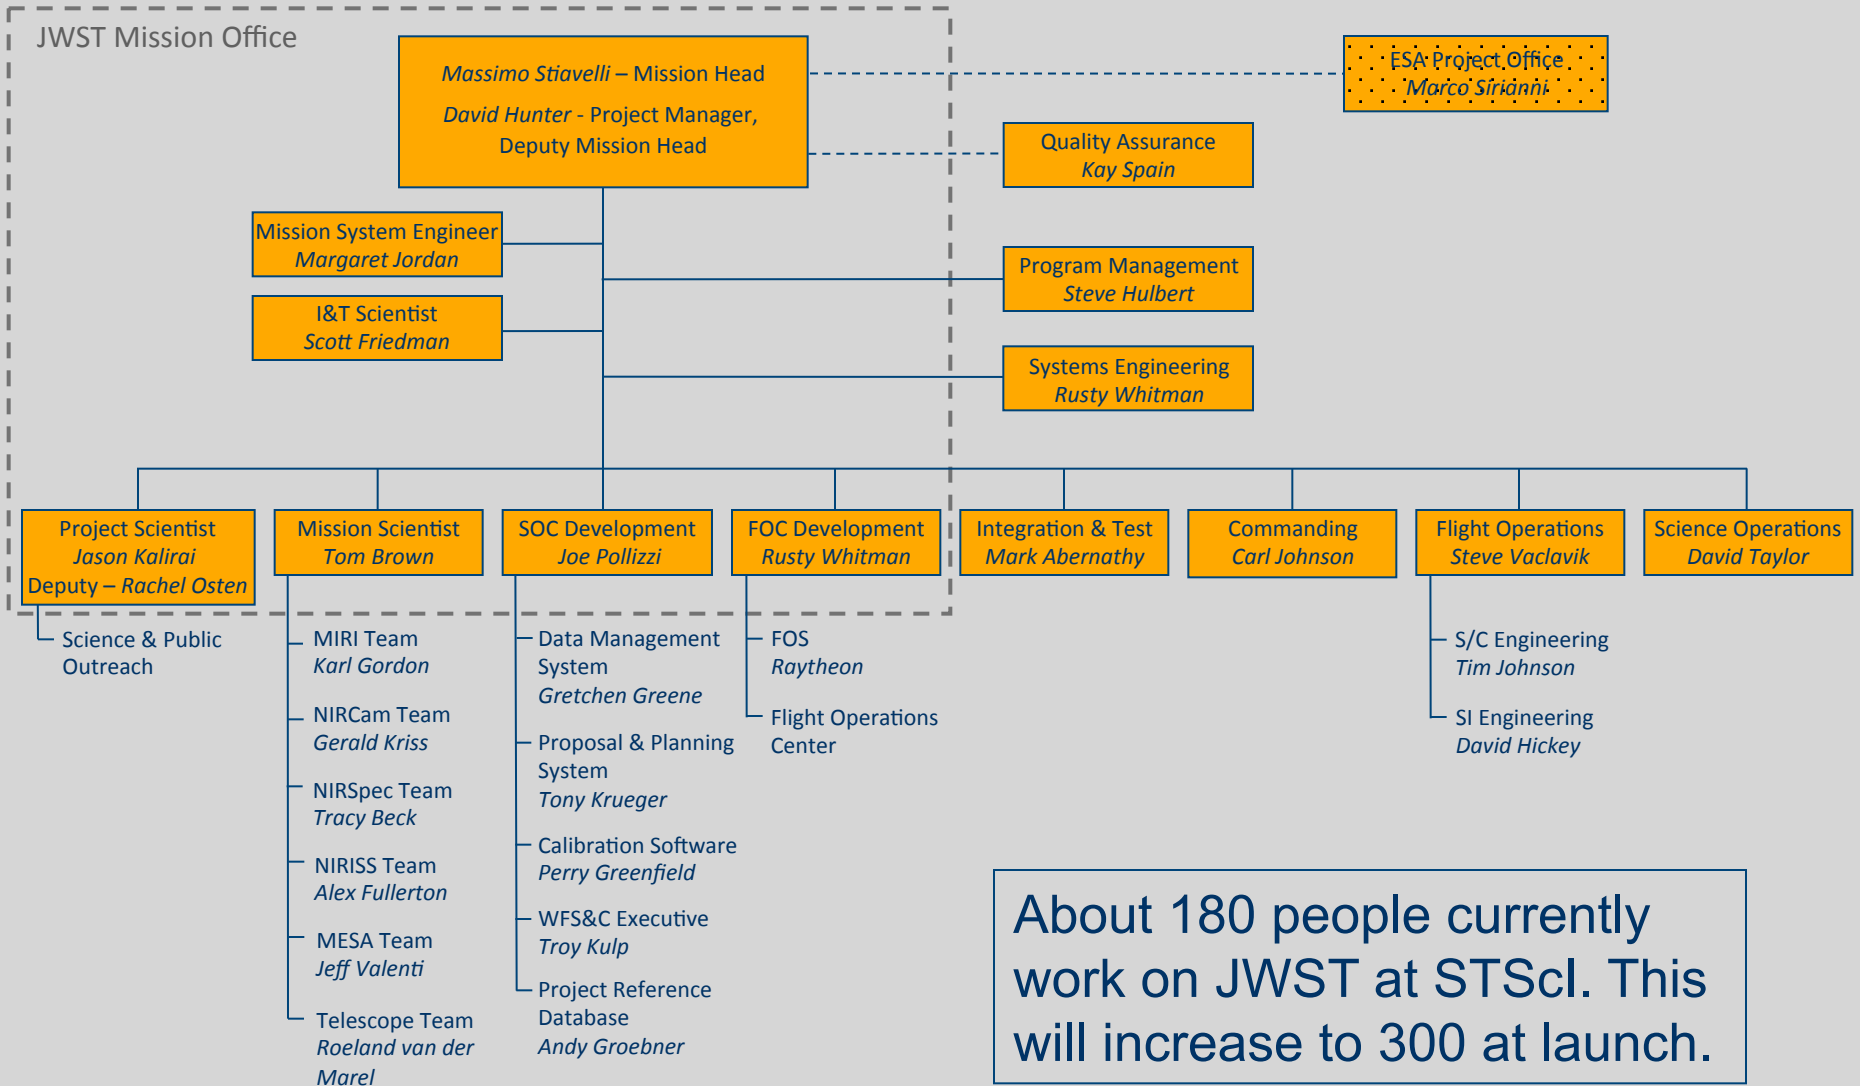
JWST Mission Office

Massimo Stiavelli – Mission Head
David Hunter - Project Manager, Deputy Mission Head

ESA Project Office
Marco Sirianni

Quality Assurance
Kay Spain

Mission System Engineer
Margaret Jordan

I&T Scientist
Scott Friedman

Program Management
Steve Hulbert

Systems Engineering
Rusty Whitman

Project Scientist
Jason Kalirai
Deputy – Rachel Osten

Science & Public Outreach

Mission Scientist
Tom Brown

MIRI Team
Karl Gordon

NIRCam Team
Gerald Kriss

NIRSpec Team
Tracy Beck

NIRISS Team
Alex Fullerton

MESA Team
Jeff Valenti

Telescope Team
Roeland van der Marel

SOC Development
Joe Pollizzi

Data Management System
Gretchen Greene

Proposal & Planning System
Tony Krueger

Calibration Software
Perry Greenfield

WFS&C Executive
Troy Kulp

Project Reference Database
Andy Groebner

FOC Development
Rusty Whitman

FOS
Raytheon

Flight Operations Center

Integration & Test
Mark Abernathy

Commanding
Carl Johnson

Flight Operations
Steve Vaclavik

S/C Engineering
Tim Johnson

SI Engineering
David Hickey

Science Operations
David Taylor

About 180 people currently work on JWST at STScI. This will increase to 300 at launch.